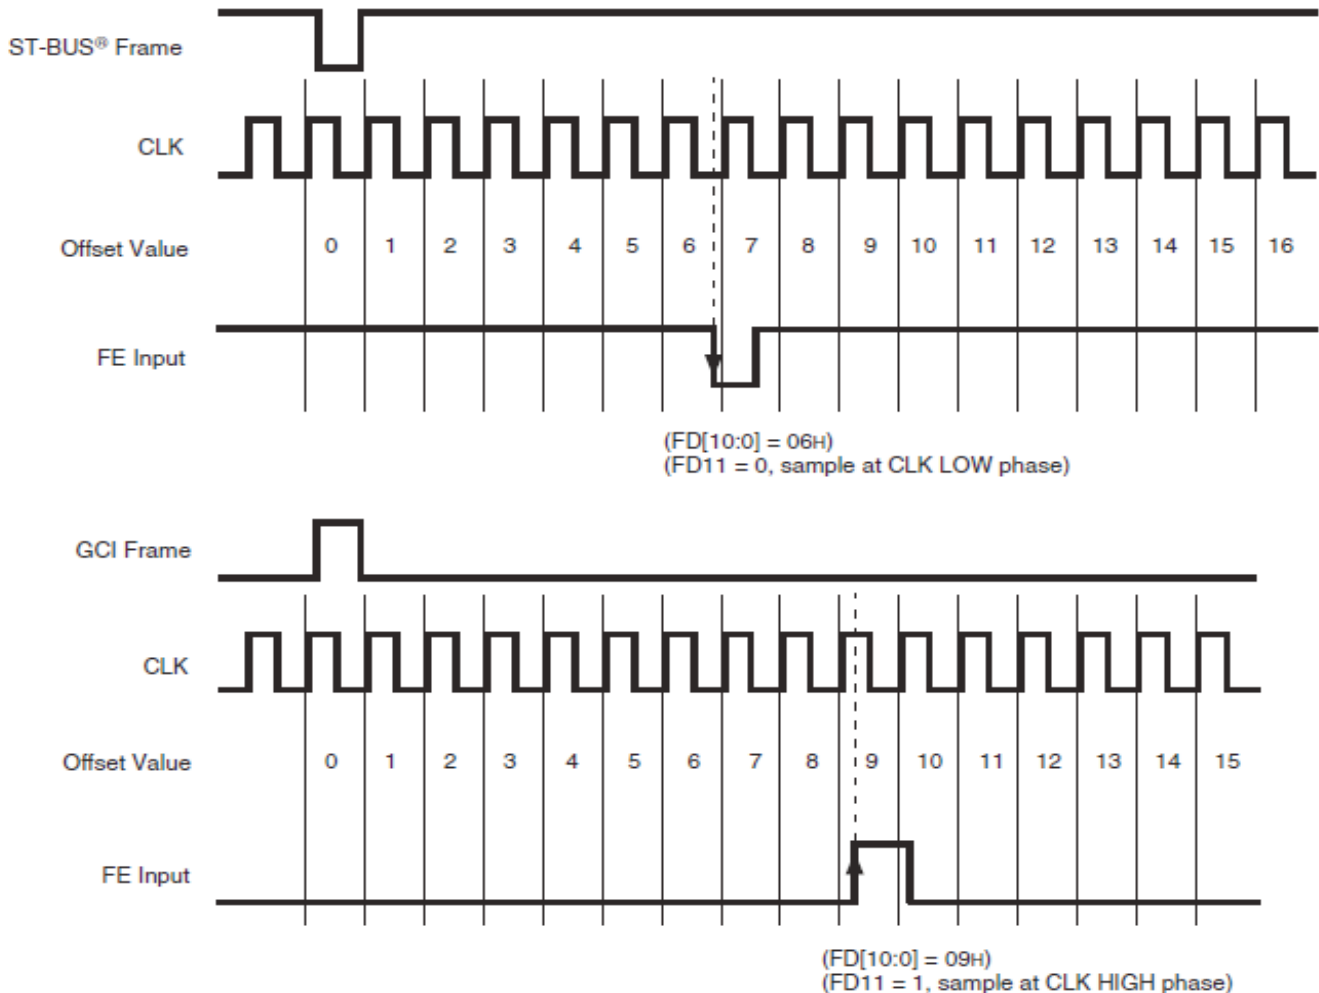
ST-BUS® Frame

CLK

Offset Value 0 1 2 3 4 5 6 7 8 9 10 11 12 13 14 15 16

FE Input

(FD[10:0] = 06H)
(FD11 = 0, sample at CLK LOW phase)

GCI Frame

CLK

Offset Value 0 1 2 3 4 5 6 7 8 9 10 11 12 13 14 15

FE Input

(FD[10:0] = 09H)
(FD11 = 1, sample at CLK HIGH phase)